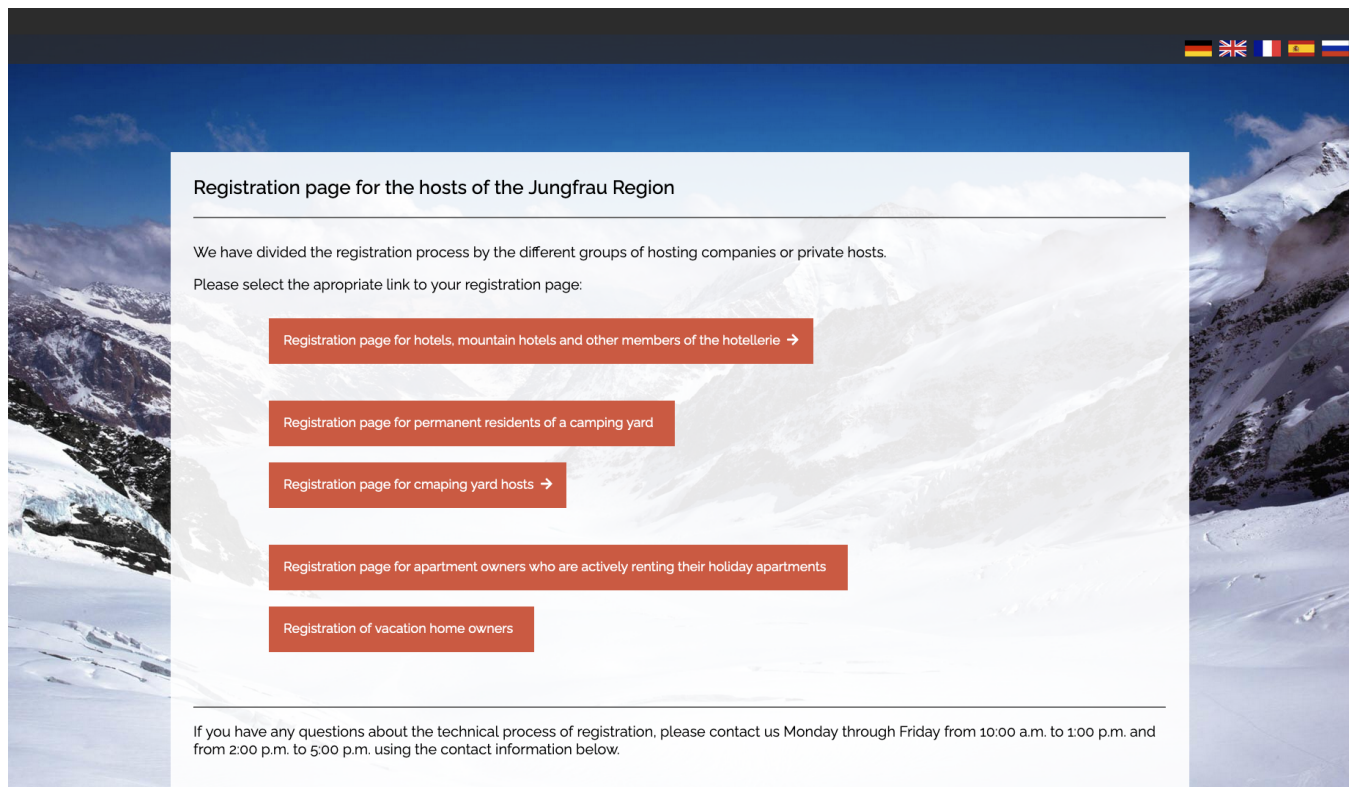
Registration page for the hosts of the Jungfrau Region

We have divided the registration process by the different groups of hosting companies or private hosts.

Please select the apropriate link to your registration page:

Registration page for hotels, mountain hotels and other members of the hotellerie →

Registration page for permanent residents of a camping yard

Registration page for cmaping yard hosts →

Registration page for apartment owners who are actively renting their holiday apartments

Registration of vacation home owners

If you have any questions about the technical process of registration, please contact us Monday through Friday from 10:00 a.m. to 1:00 p.m. and from 2:00 p.m. to 5:00 p.m. using the contact information below.